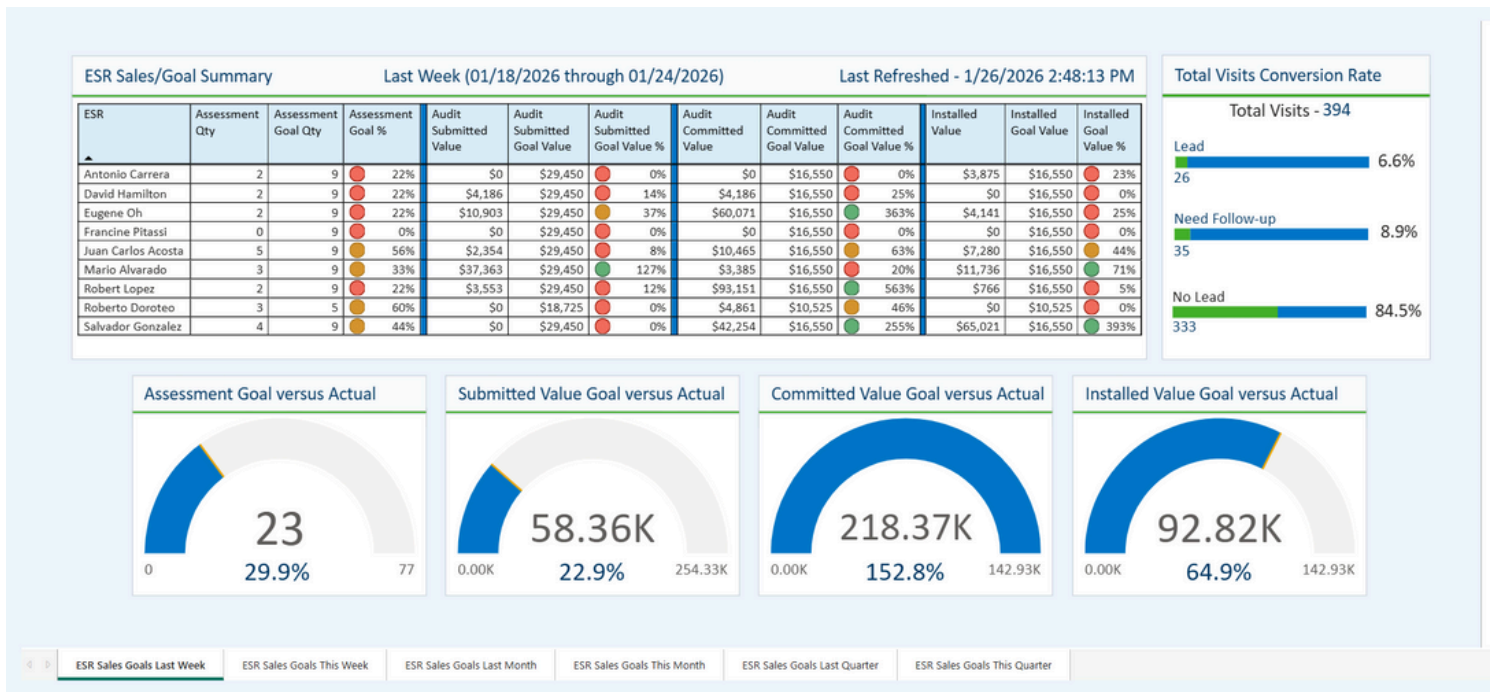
ESR Sales/Goal Summary Last Week (01/18/2026 through 01/24/2026) Last Refreshed - 1/26/2026 2:48:13 PM

| ESR | Assessment Qty | Assessment Goal Qty | Assessment Goal % | Audit Submitted Value | Audit Submitted Goal Value | Audit Submitted Goal Value % | Audit Committed Value | Audit Committed Goal Value | Audit Committed Goal Value % | Installed Value | Installed Goal Value | Installed Goal Value % |
|---|---|---|---|---|---|---|---|---|---|---|---|---|
| Antonio Carrera | 2 | 9 | 22% | $0 | $29,450 | 0% | $0 | $16,550 | 0% | $3,875 | $16,550 | 23% |
| David Hamilton | 2 | 9 | 22% | $4,186 | $29,450 | 14% | $4,186 | $16,550 | 25% | $0 | $16,550 | 0% |
| Eugene Oh | 2 | 9 | 22% | $10,903 | $29,450 | 37% | $60,071 | $16,550 | 363% | $4,141 | $16,550 | 25% |
| Francine Pitassi | 0 | 9 | 0% | $0 | $29,450 | 0% | $0 | $16,550 | 0% | $0 | $16,550 | 0% |
| Juan Carlos Acosta | 5 | 9 | 56% | $2,354 | $29,450 | 8% | $10,465 | $16,550 | 63% | $7,280 | $16,550 | 44% |
| Mario Alvarado | 3 | 9 | 33% | $37,363 | $29,450 | 127% | $3,385 | $16,550 | 20% | $11,736 | $16,550 | 71% |
| Robert Lopez | 2 | 9 | 22% | $3,553 | $29,450 | 12% | $93,151 | $16,550 | 563% | $766 | $16,550 | 5% |
| Roberto Doroteo | 3 | 5 | 60% | $0 | $18,725 | 0% | $4,861 | $10,525 | 46% | $0 | $10,525 | 0% |
| Salvador Gonzalez | 4 | 9 | 44% | $0 | $29,450 | 0% | $42,254 | $16,550 | 255% | $65,021 | $16,550 | 393% |

Total Visits Conversion Rate
Total Visits - 394
Lead 6.6%
26
Need Follow-up 8.9%
35
No Lead 84.5%
333

Assessment Goal versus Actual
23
0 29.9% 77

Submitted Value Goal versus Actual
58.36K
0.00K 22.9% 254.33K

Committed Value Goal versus Actual
218.37K
0.00K 152.8% 142.93K

Installed Value Goal versus Actual
92.82K
0.00K 64.9% 142.93K

ESR Sales Goals Last Week | ESR Sales Goals This Week | ESR Sales Goals Last Month | ESR Sales Goals This Month | ESR Sales Goals Last Quarter | ESR Sales Goals This Quarter